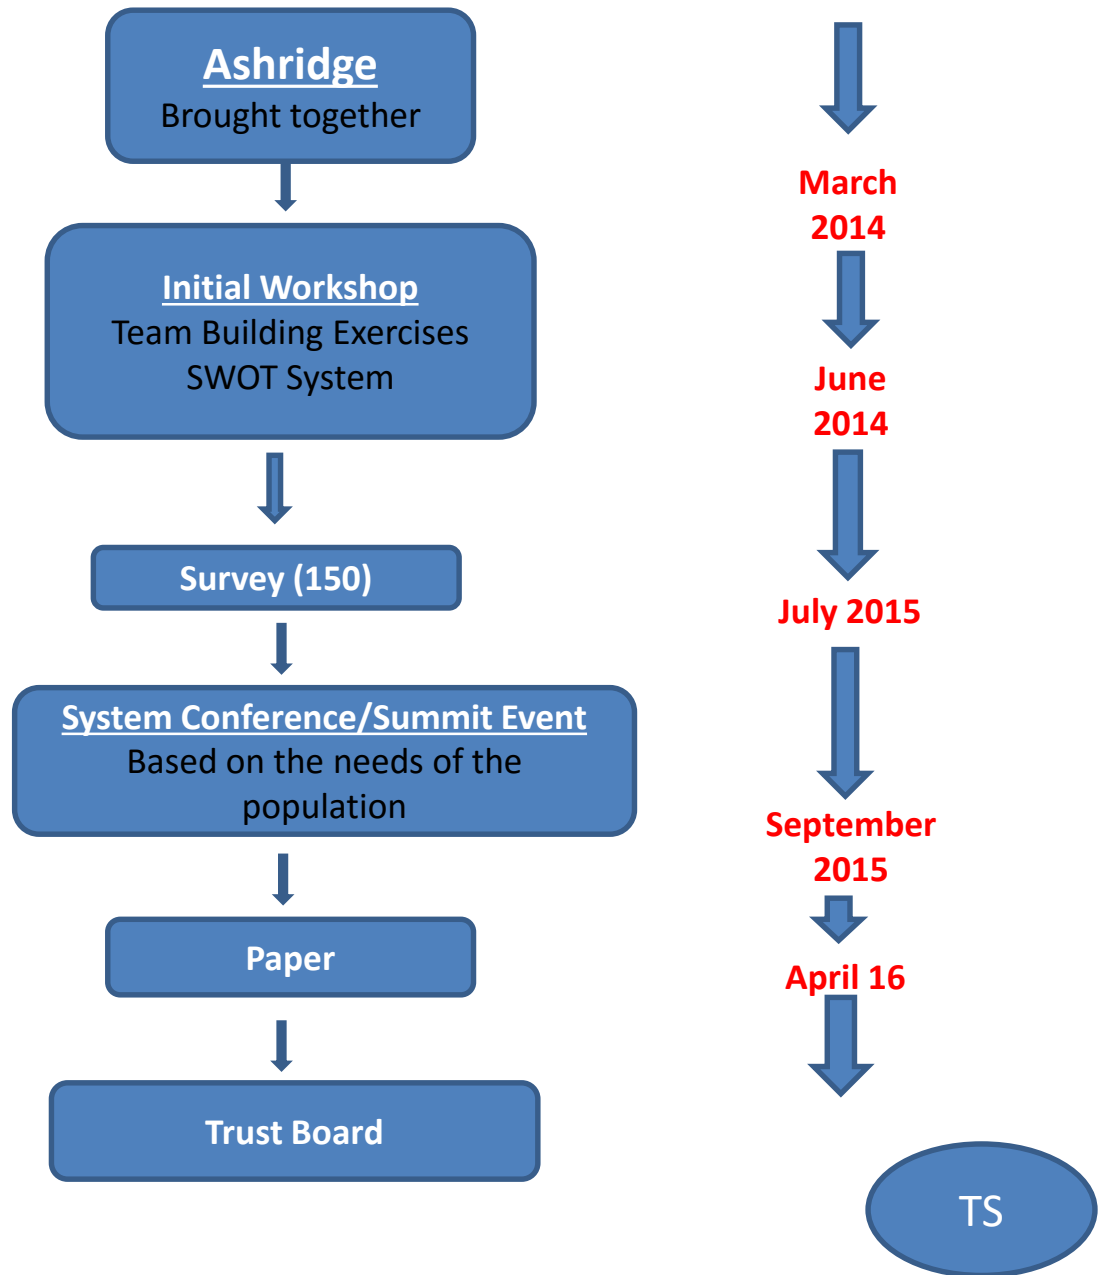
Ashridge
Brought together

Initial Workshop
Team Building Exercises
SWOT System

Survey (150)

System Conference/Summit Event
Based on the needs of the population

Paper

Trust Board

March 2014

June 2014

July 2015

September 2015

April 16

TS